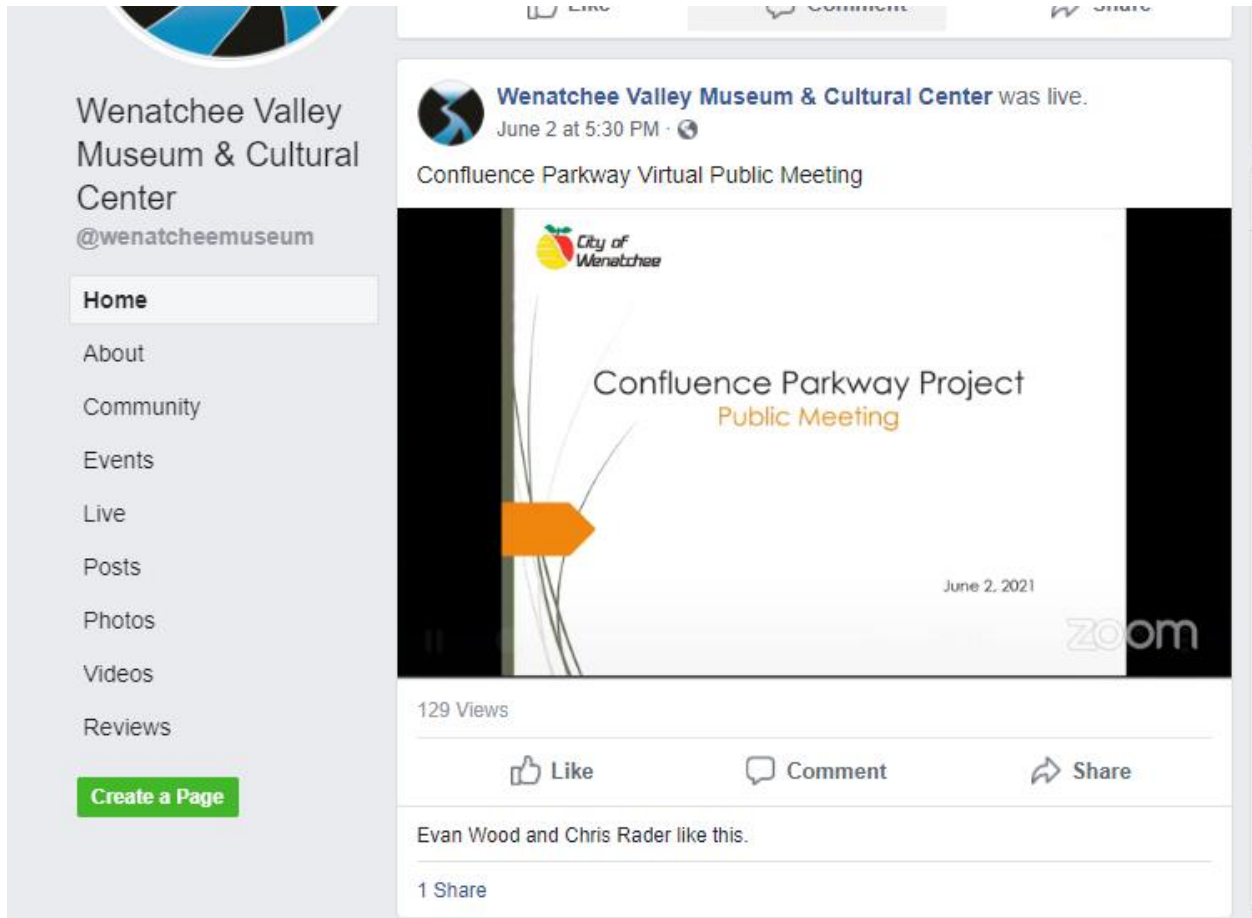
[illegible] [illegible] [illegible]

Wenatchee Valley Museum & Cultural Center
@wenatcheemuseum

Home
About
Community
Events
Live
Posts
Photos
Videos
Reviews

Create a Page

Wenatchee Valley Museum & Cultural Center was live.
June 2 at 5:30 PM ·

Confluence Parkway Virtual Public Meeting

City of Wenatchee

Confluence Parkway Project
Public Meeting

June 2, 2021

zoom

129 Views

Like Comment Share

Evan Wood and Chris Rader like this.

1 Share